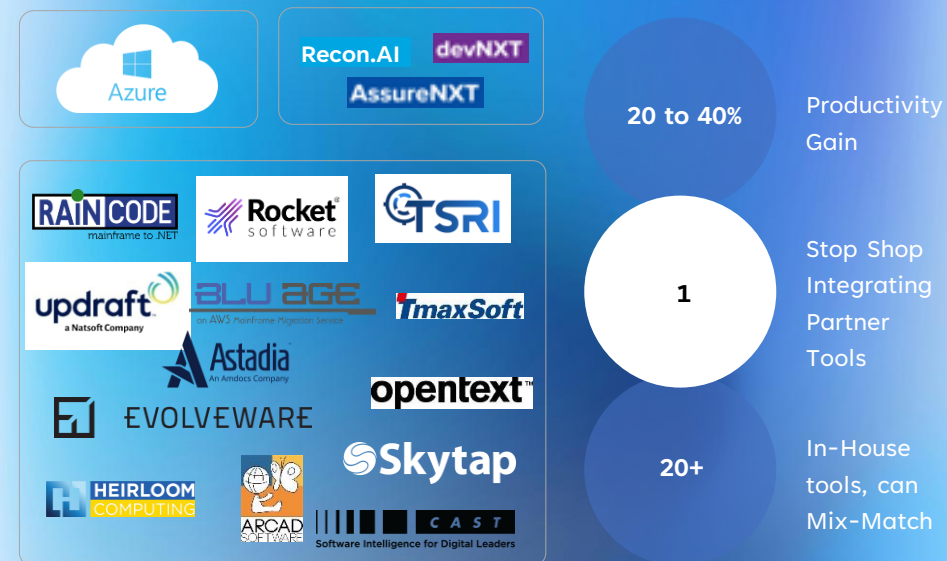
Azure

Recon.AI devNXT AssureNXT

RAINCODE mainframe to .NET

Rocket software

TSRI

updraft a Natsoft Company

BLU AGE an AWS Mainframe Migration Service

TmaxSoft

Astadia An Amdocs Company

opentext™

EVOLVEWARE

Skytap

HEIRLOOM COMPUTING

ARCAD SOFTWARE

CAST Software Intelligence for Digital Leaders

20 to 40%

Productivity Gain

1

Stop Shop Integrating Partner Tools

20+

In-House tools, can Mix-Match